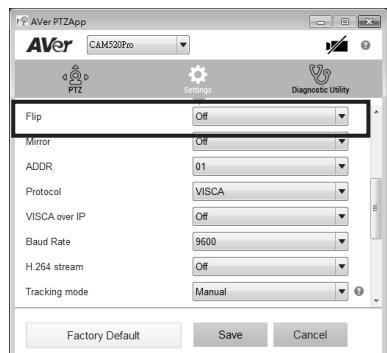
AVer PTZApp

AVer CAM520Pro

PTZ
Settings
Diagnostic Utility

| | |
|---|---|
| Flip | Off |
| Mirror | Off |
| ADDR | 01 |
| Protocol | VISCA |
| VISCA over IP | Off |
| Baud Rate | 9600 |
| H.264 stream | Off |
| Tracking mode | Manual |

Factory Default
Save
Cancel